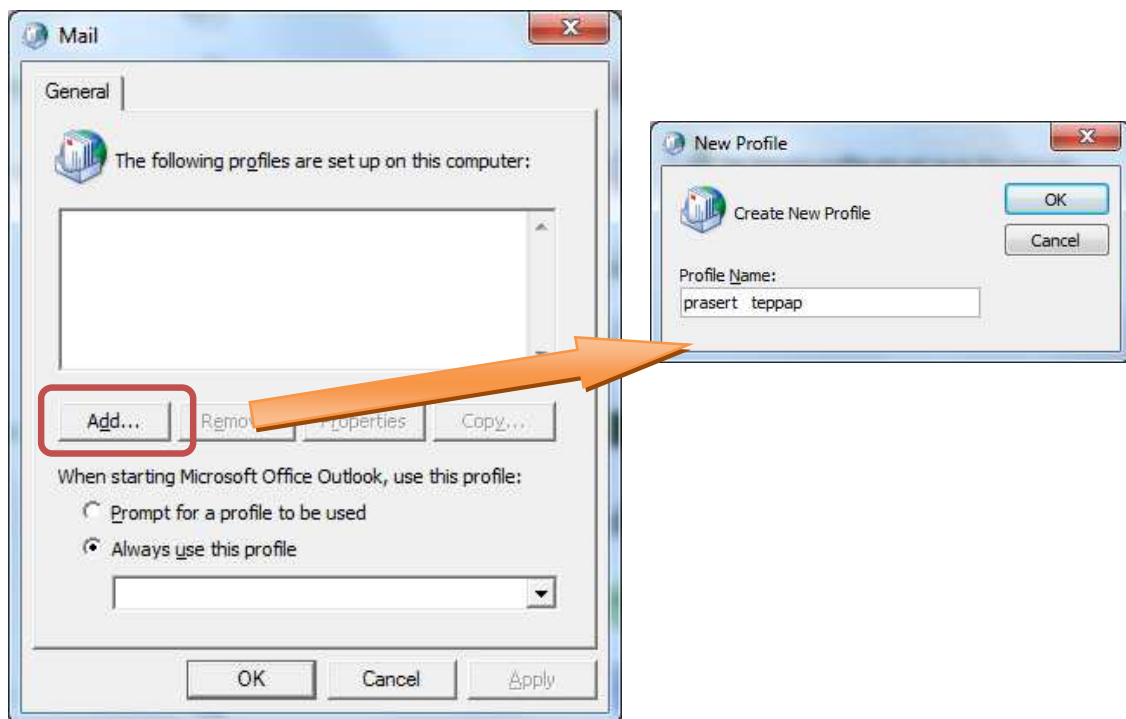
Mail

General

The following profiles are set up on this computer:

Add...

Remo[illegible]

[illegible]roperties

Copy...

When starting Microsoft Office Outlook, use this profile:

Prompt for a profile to be used

Always use this profile

OK

Cancel

Apply

New Profile

Create New Profile

OK

Cancel

Profile Name:

prasert teppap